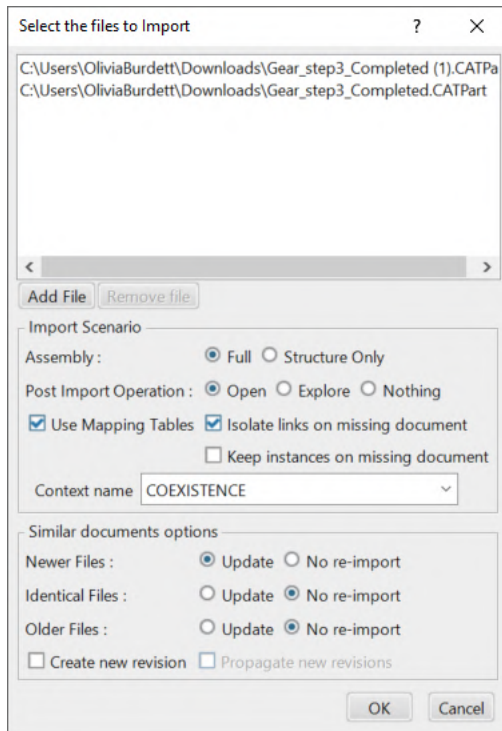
Select the files to Import ? ×

C:\Users\OliviaBurdett\Downloads\Gear_step3_Completed (1).CATPa
C:\Users\OliviaBurdett\Downloads\Gear_step3_Completed.CATPart

< >

Add File Remove file

Import Scenario

Assembly : Full Structure Only

Post Import Operation : Open Explore Nothing

Use Mapping Tables Isolate links on missing document

Keep instances on missing document

Context name COEXISTENCE

Similar documents options

Newer Files : Update No re-import

Identical Files : Update No re-import

Older Files : Update No re-import

Create new revision Propagate new revisions

OK Cancel